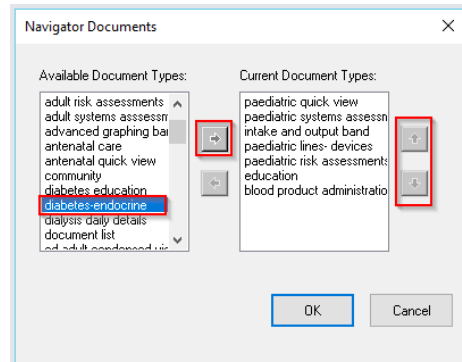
Navigator Documents

Available Document Types:

adult risk assessments
adult systems assessm
advanced graphing ba
antenatal care
antenatal quick view
community
diabetes education
diabetes-endocrine
dialysis daily details
document list
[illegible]

Current Document Types:

paediatric quick view
paediatric systems assessn
intake and output band
paediatric lines- devices
paediatric risk assessments
education
blood product administratio

OK

Cancel